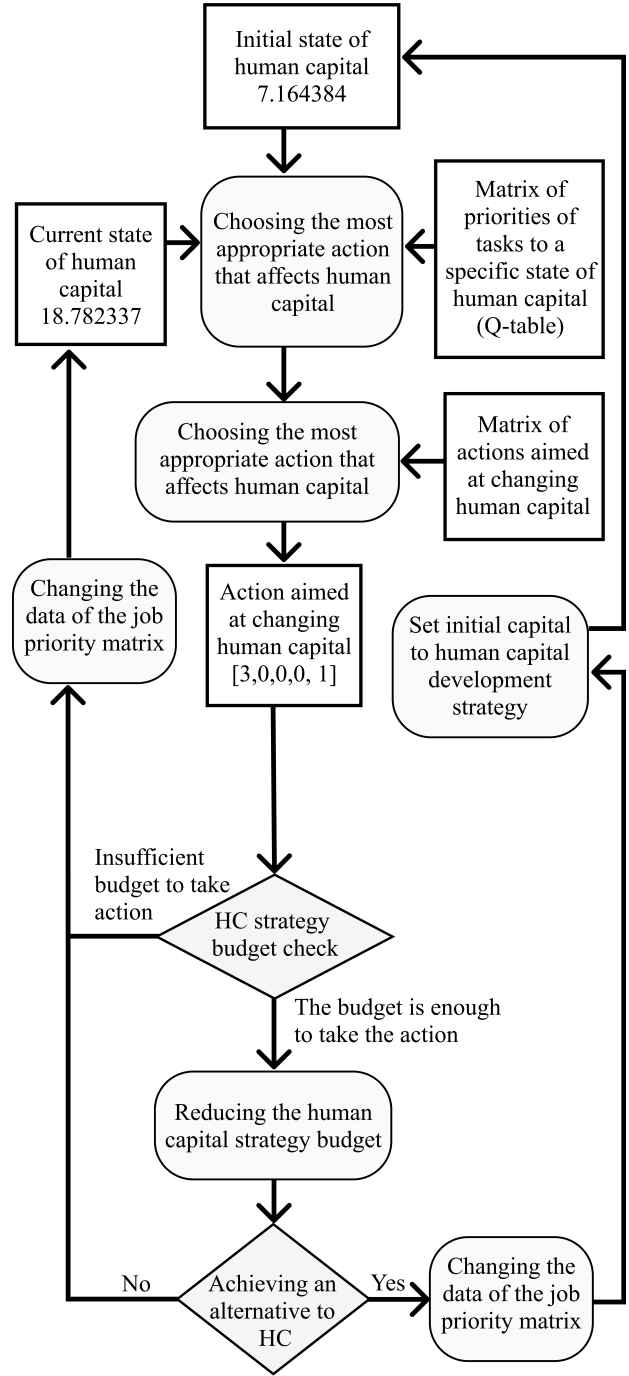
Initial state of human capital 7.164384

Current state of human capital 18.782337

Choosing the most appropriate action that affects human capital

Matrix of priorities of tasks to a specific state of human capital (Q-table)

Choosing the most appropriate action that affects human capital

Matrix of actions aimed at changing human capital

Changing the data of the job priority matrix

Action aimed at changing human capital [3,0,0,0, 1]

Set initial capital to human capital development strategy

Insufficient budget to take action

HC strategy budget check

The budget is enough to take the action

Reducing the human capital strategy budget

No

Achieving an alternative to HC

Yes

Changing the data of the job priority matrix